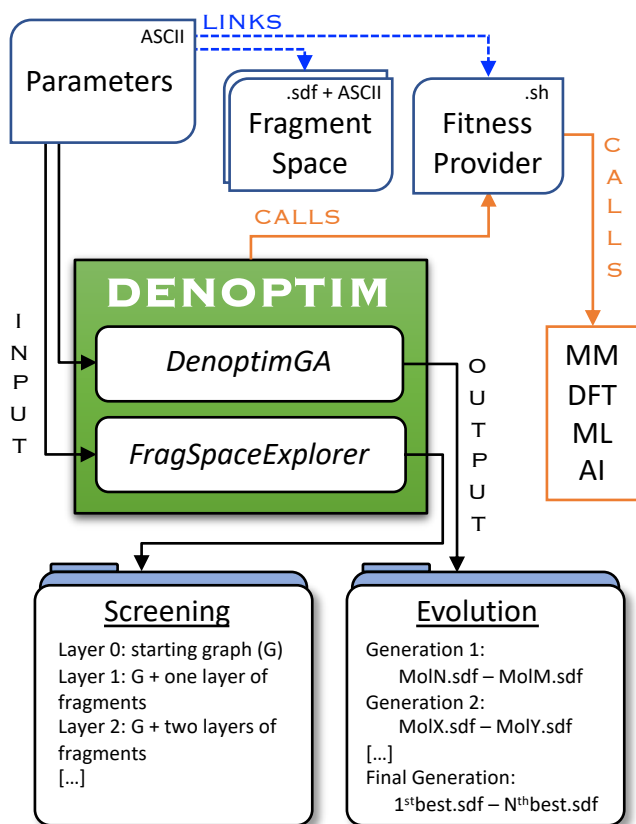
ASCII
Parameters

LINKS

.sdf + ASCII
Fragment Space

.sh
Fitness Provider

CALLS

CALLS

DENOPTIM

INPUT

DenoptimGA

FragSpaceExplorer

OUTPUT

MM
DFT
ML
AI

Screening

Layer 0: starting graph (G)
Layer 1: G + one layer of fragments
Layer 2: G + two layers of fragments
[…]

Evolution

Generation 1:
MolN.sdf – MolM.sdf
Generation 2:
MolX.sdf – MolY.sdf
[…]
Final Generation:
1$^{st}$best.sdf – N$^{th}$best.sdf